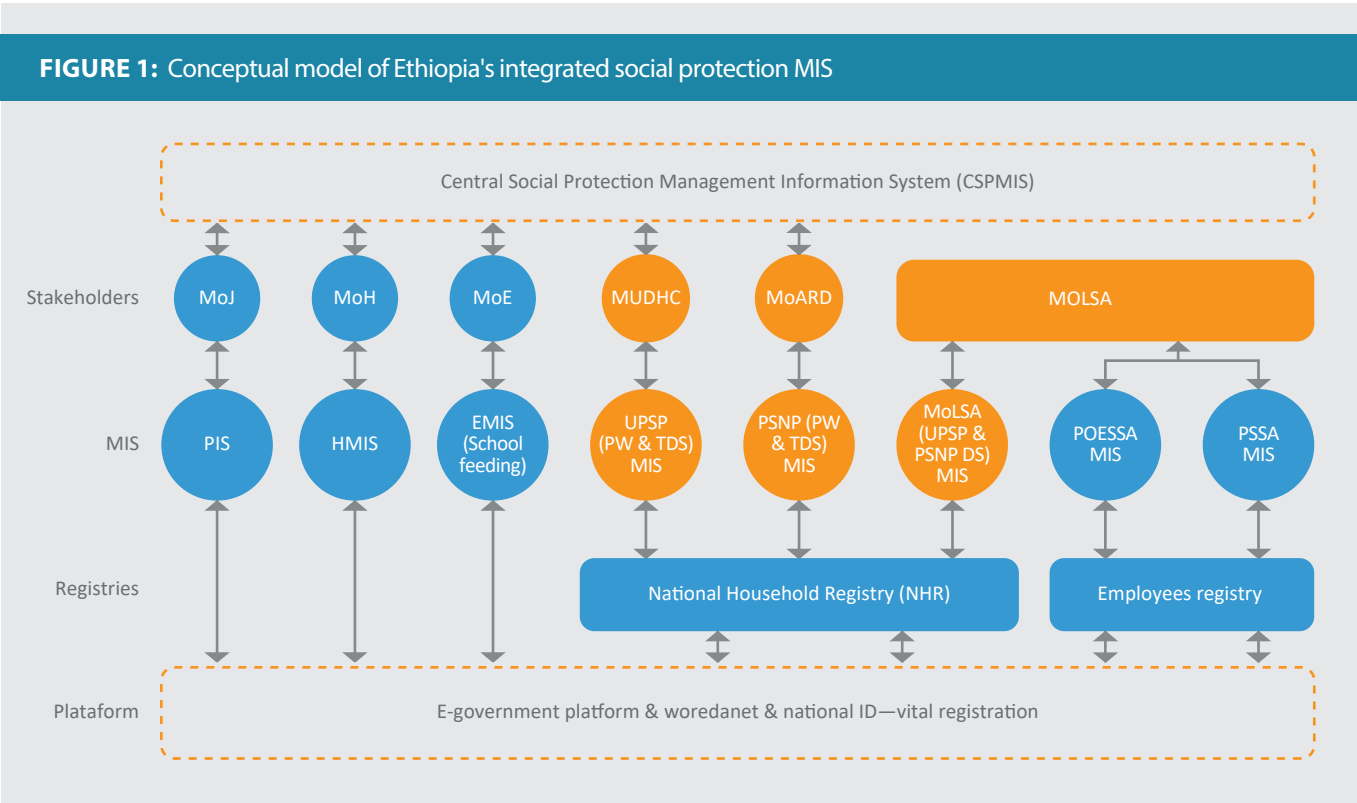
FIGURE 1: Conceptual model of Ethiopia's integrated social protection MIS

Central Social Protection Management Information System (CSPMIS)

Stakeholders
MoJ
MoH
MoE
MUDHC
MoARD
MOLSA

MIS
PIS
HMIS
EMIS (School feeding)
UPSP (PW & TDS) MIS
PSNP (PW & TDS) MIS
MoLSA (UPSP & PSNP DS) MIS
POESSA MIS
PSSA MIS

Registries
National Household Registry (NHR)
Employees registry

Plataform
E-government platform & woredanet & national ID—vital registration